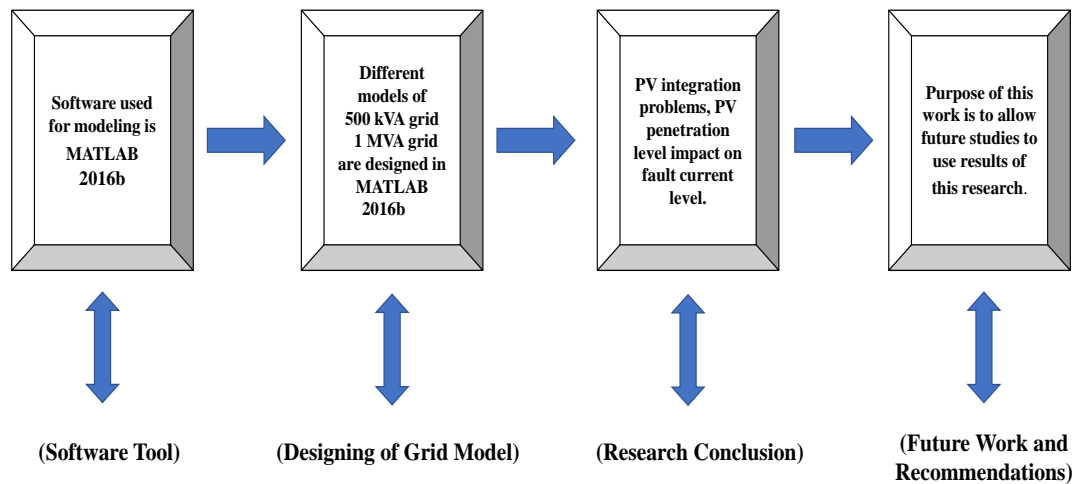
Software used for modeling is MATLAB 2016b

Different models of 500 kVA grid 1 MVA grid are designed in MATLAB 2016b

PV integration problems, PV penetration level impact on fault current level.

Purpose of this work is to allow future studies to use results of this research.

(Software Tool)

(Designing of Grid Model)

(Research Conclusion)

(Future Work and Recommendations)